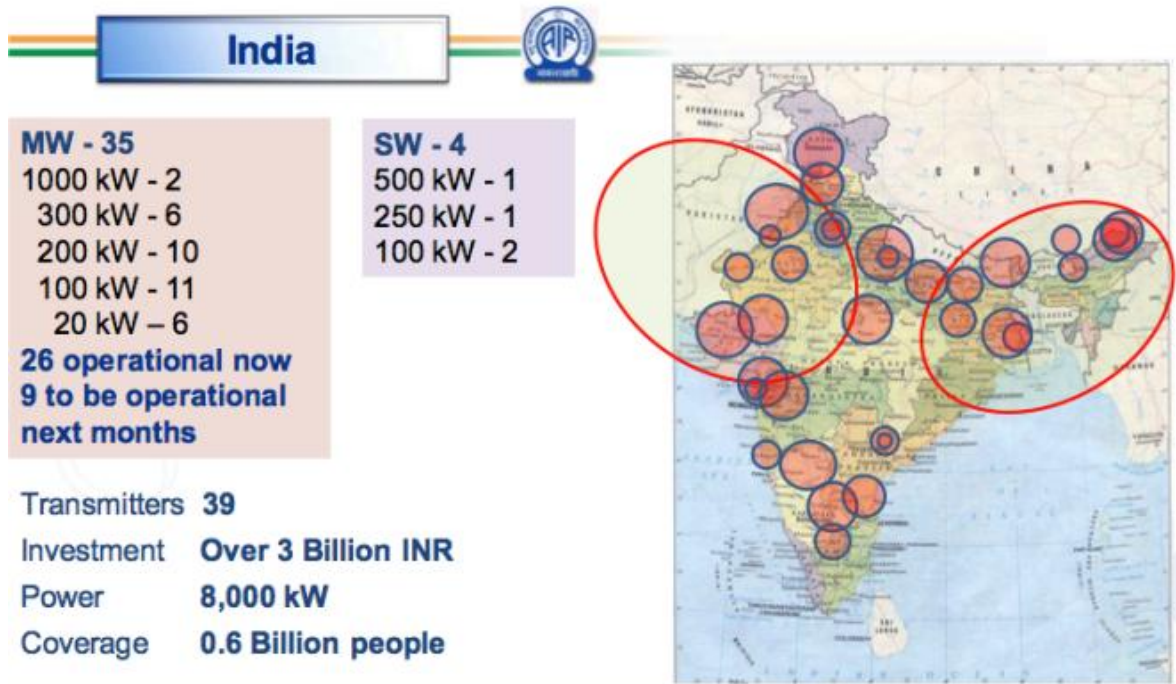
India

MW - 35
1000 kW - 2
300 kW - 6
200 kW - 10
100 kW - 11
20 kW – 6
26 operational now
9 to be operational next months

SW - 4
500 kW - 1
250 kW - 1
100 kW - 2

Transmitters 39
Investment Over 3 Billion INR
Power 8,000 kW
Coverage 0.6 Billion people

AFGHANISTAN
PAKISTAN
CHINA
SRI LANKA